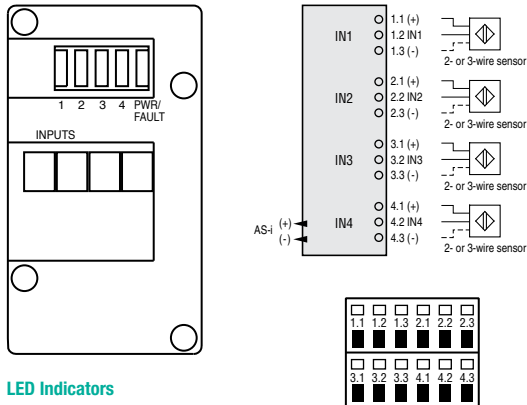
1 2 3 4 PWR/ FAULT

INPUTS

IN1
1.1 (+)
1.2 IN1
1.3 (-)
2- or 3-wire sensor

IN2
2.1 (+)
2.2 IN2
2.3 (-)
2- or 3-wire sensor

IN3
3.1 (+)
3.2 IN3
3.3 (-)
2- or 3-wire sensor

AS-i (+) (-)

IN4
4.1 (+)
4.2 IN4
4.3 (-)
2- or 3-wire sensor

1.1 1.2 1.3 2.1 2.2 2.3

3.1 3.2 3.3 4.1 4.2 4.3

LED Indicators